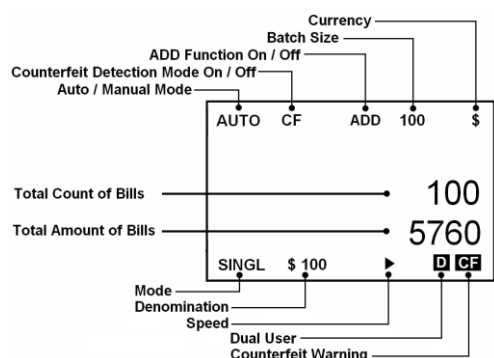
Currency
Batch Size
ADD Function On / Off
Counterfeit Detection Mode On / Off
Auto / Manual Mode

AUTO CF ADD 100 $

Total Count of Bills
100
Total Amount of Bills
5760

SINGL $ 100 ▶ D CF

Mode
Denomination
Speed
Dual User
Counterfeit Warning